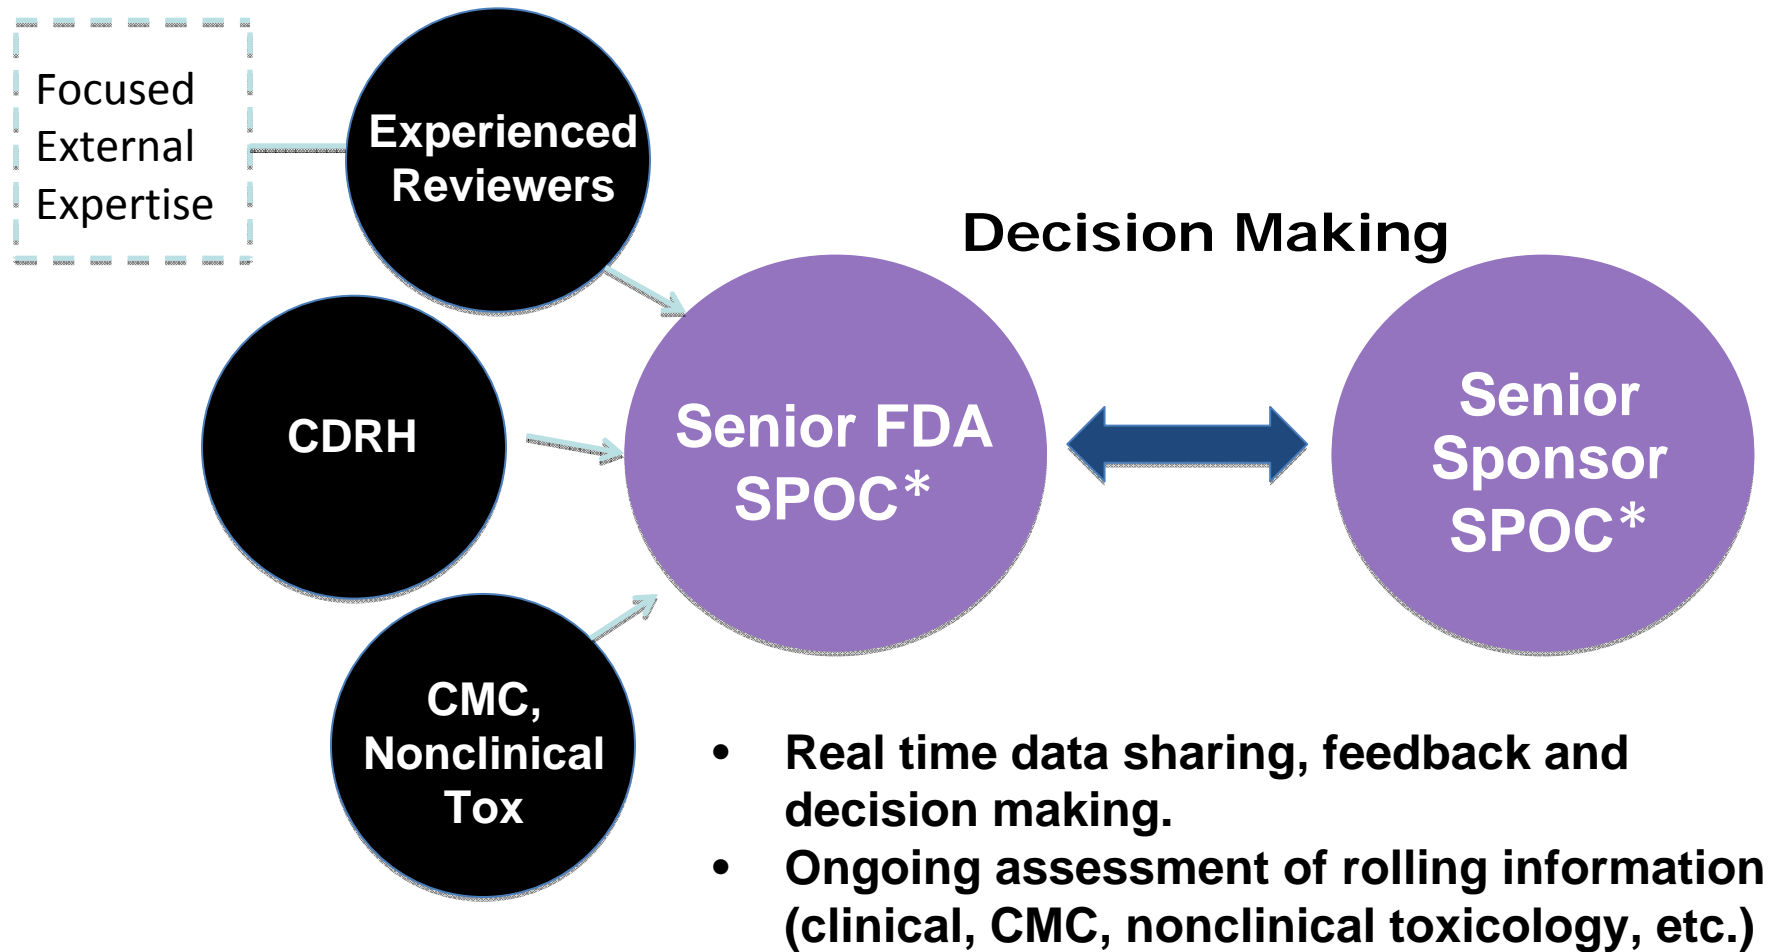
Focused External Expertise

Experienced Reviewers

CDRH

CMC, Nonclinical Tox

Decision Making

Senior FDA SPOC*

Senior Sponsor SPOC*

- Real time data sharing, feedback and decision making.
- Ongoing assessment of rolling information (clinical, CMC, nonclinical toxicology, etc.)